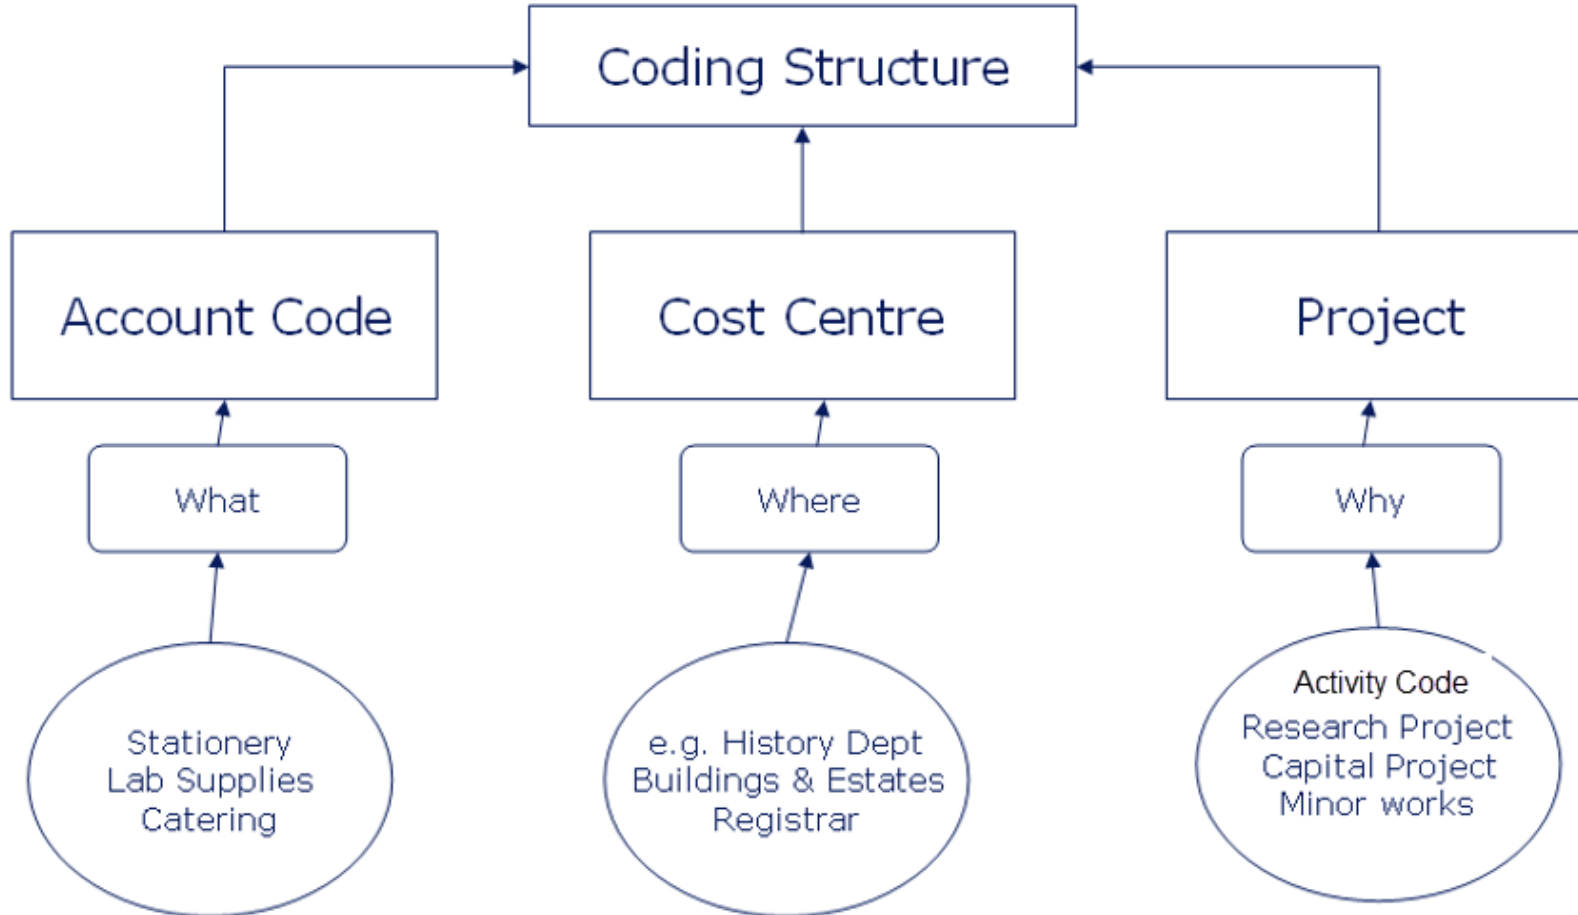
Coding Structure

Account Code

Cost Centre

Project

What

Where

Why

Stationery
Lab Supplies
Catering

e.g. History Dept
Buildings & Estates
Registrar

Activity Code
Research Project
Capital Project
Minor works